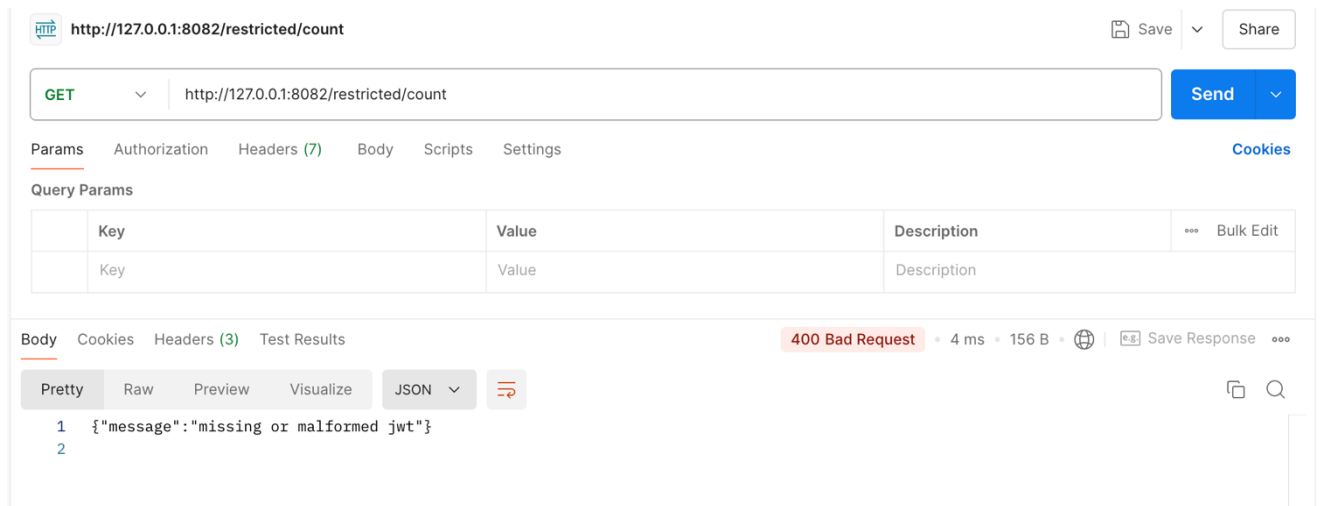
HTTP http://127.0.0.1:8082/restricted/count

Save Share

GET http://127.0.0.1:8082/restricted/count Send

Params Authorization Headers (7) Body Scripts Settings Cookies

Query Params

| | Key | Value | Description | ••• Bulk Edit |
|---|---|---|---|---|
| | Key | Value | Description | |

Body Cookies Headers (3) Test Results 400 Bad Request • 4 ms • 156 B Save Response •••

Pretty Raw Preview Visualize JSON

1 {"message":"missing or malformed jwt"}
2